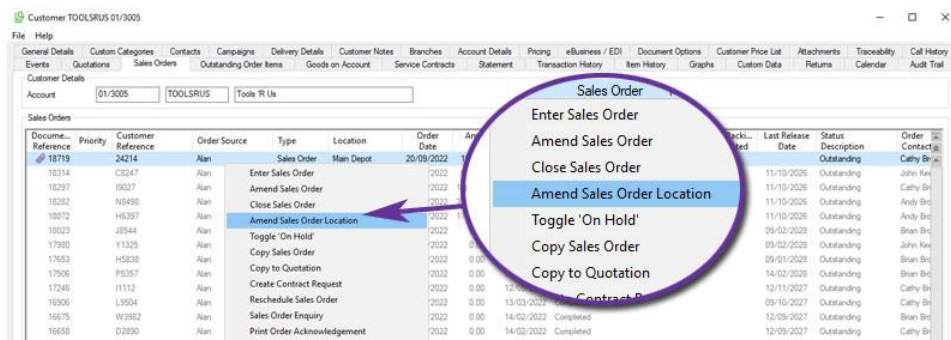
Customer TOOLSRUS 01/3005

File Help

General Details | Custom Categories | Contacts | Campaigns | Delivery Details | Customer Notes | Branches | Account Details | Pricing | eBusiness / EDI | Document Options | Customer Price List | Attachments | Traceability | Call History
Events | Quotations | Sales Orders | Outstanding Order Items | Goods on Account | Service Contracts | Statement | Transaction History | Item History | Graphs | Custom Data | Returns | Calendar | Audit Trail

Customer Details
Account 01/3005 TOOLSRUS Tools 'R Us

Sales Orders

| Document Reference | Priority | Customer Reference | Order Source | Type | Location | Order Date | Am | | Last Release Date | Status Description | Order Contact |
|---|---|---|---|---|---|---|---|---|---|---|---|
| 18719 | | 24214 | Alan | Sales Order | Main Depot | 20/09/2022 | 1 | | | Outstanding | Cathy Br |
| 18314 | | C8247 | Alan | | | 2022 | | | 11/10/2026 | Outstanding | John Ke |
| 18297 | | I9027 | Alan | | | 2022 | 1 | | 11/10/2026 | Outstanding | Cathy Br |
| 18282 | | N5498 | Alan | | | 2022 | | | 11/10/2026 | Outstanding | Andy Br |
| 18072 | | H6397 | Alan | | | 2022 | 1 | | 11/10/2026 | Outstanding | Andy Br |
| 18023 | | J8544 | Alan | | | 2022 | | | 09/02/2028 | Outstanding | Brian Br |
| 17980 | | Y1325 | Alan | | | 2022 | 0 | | 09/02/2028 | Outstanding | Cathy Br |
| 17653 | | H5838 | Alan | | | 2022 | 0.00 | | 09/01/2028 | Outstanding | Brian Br |
| 17506 | | P5357 | Alan | | | 2022 | 0.00 | | 14/02/2028 | Outstanding | Brian Br |
| 17246 | | I1112 | Alan | | | 2022 | 0.00 | 12/0 | 12/11/2027 | Outstanding | Cathy Br |
| 16906 | | L9504 | Alan | | | 2022 | 0.00 | 13/03/2022 | 09/10/2027 | Outstanding | Cathy Br |
| 16675 | | W3982 | Alan | | | 2022 | 0.00 | 14/02/2022 Completed | 12/09/2027 | Outstanding | Cathy Br |
| 16658 | | D2890 | Alan | | | 2022 | 0.00 | 14/02/2022 Completed | 12/09/2027 | Outstanding | Brian Br |

Enter Sales Order
Amend Sales Order
Close Sales Order
Amend Sales Order Location
Toggle 'On Hold'
Copy Sales Order
Copy to Quotation
Create Contract Request
Reschedule Sales Order
Sales Order Enquiry
Print Order Acknowledgement

Sales Order
Enter Sales Order
Amend Sales Order
Close Sales Order
Amend Sales Order Location
Toggle 'On Hold'
Copy Sales Order
Copy to Quotation
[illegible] Contract R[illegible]